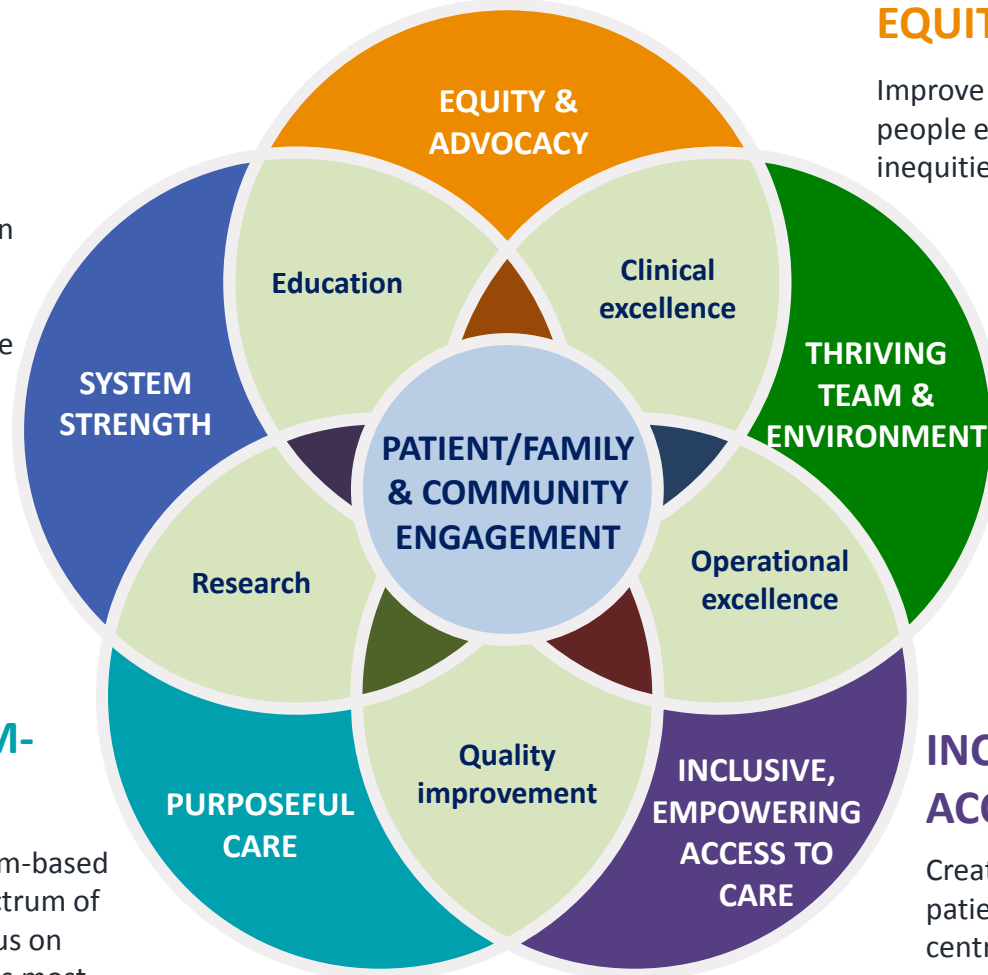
EQUIT

Improve people e inequitie

n

e

M-

m-based trum of us on

EQUITY & ADVOCACY

Education

Clinical excellence

SYSTEM STRENGTH

THRIVING TEAM & ENVIRONMENT

PATIENT/FAMILY & COMMUNITY ENGAGEMENT

Research

Operational excellence

Quality improvement

PURPOSEFUL CARE

INCLUSIVE, EMPOWERING ACCESS TO CARE

INC ACC

Creat patie centr